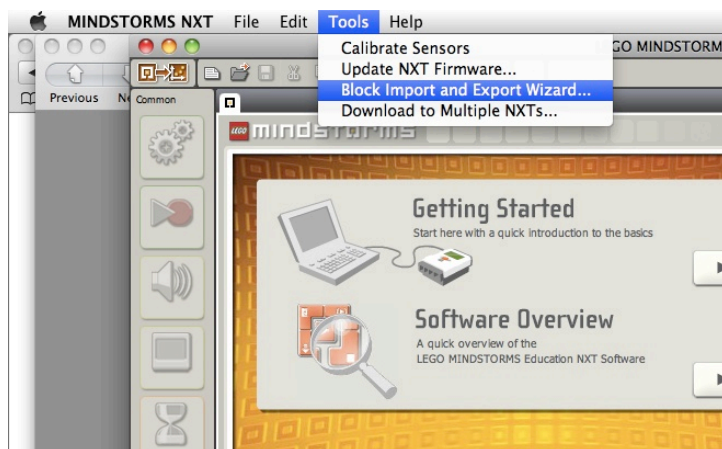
MINDSTORMS NXT File Edit Tools Help

Calibrate Sensors
Update NXT Firmware...
Block Import and Export Wizard...
Download to Multiple NXTs...

GO MINDSTORM

Previous N

Common

LEGO MINDSTORMS

Getting Started
Start here with a quick introduction to the basics

Software Overview
A quick overview of the LEGO MINDSTORMS Education NXT Software